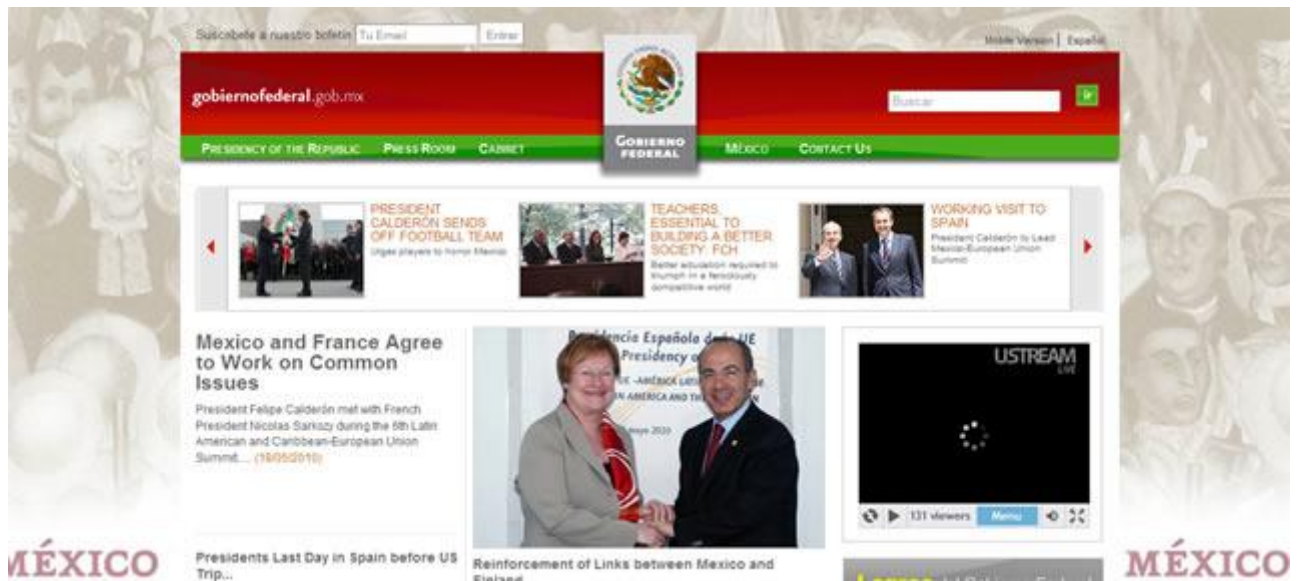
Suscríbete a nuestro boletín Tu Email Entrar

Mobile Version | Español

gobiernofederal.gob.mx

Buscar

PRESIDENCY OF THE REPUBLIC PRESS ROOM CABINET

GOBIERNO FEDERAL

MÉXICO CONTACT US

PRESIDENT CALDERÓN SENDS OFF FOOTBALL TEAM
Urges players to honor Mexico

TEACHERS, ESSENTIAL TO BUILDING A BETTER SOCIETY: FCH
Better education required to triumph in a ferociously competitive world

WORKING VISIT TO SPAIN
President Calderón to Lead Mexico-European Union Summit

Mexico and France Agree to Work on Common Issues

President Felipe Calderón met with French President Nicolas Sarkozy during the 6th Latin American and Caribbean-European Union Summit.... (18/05/2010)

Presidencia Española de la UE
Presidency of
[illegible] AMÉRICA LATI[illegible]
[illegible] AMERICA AND TH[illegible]
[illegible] mayo 2010

USTREAM LIVE

131 viewers Menu

MÉXICO

Presidents Last Day in Spain before US Trip...

Reinforcement of Links between Mexico and Finland

MÉXICO